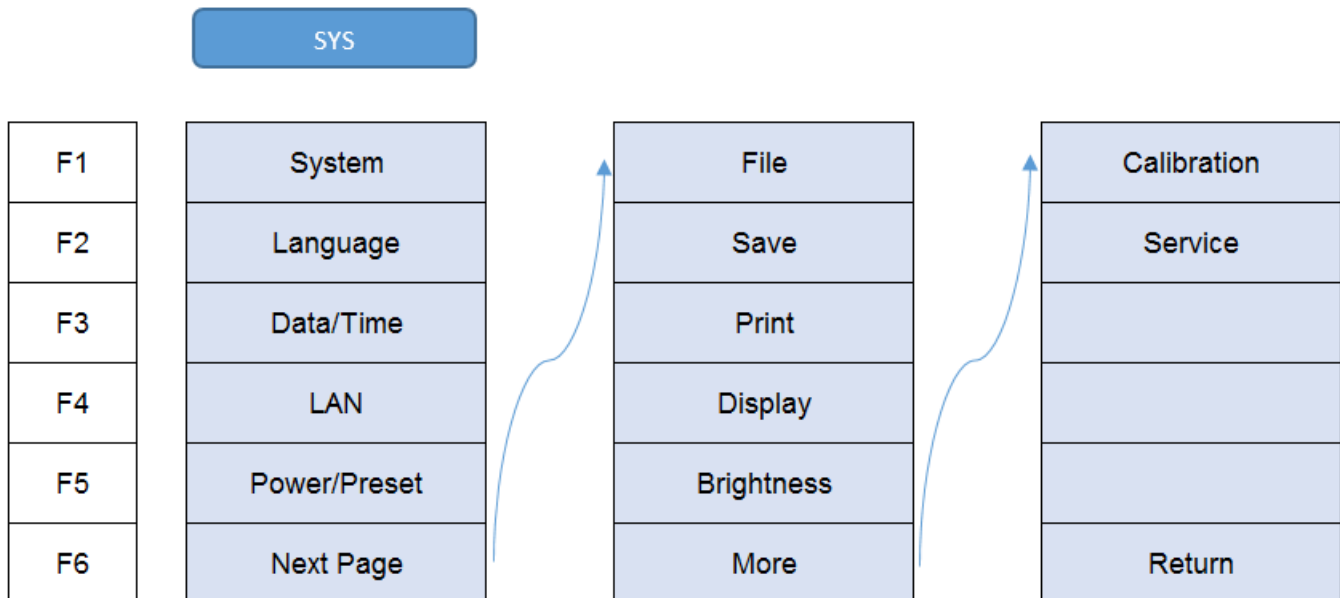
SYS

| F1 |
|---|
| F2 |
| F3 |
| F4 |
| F5 |
| F6 |

| System |
|---|
| Language |
| Data/Time |
| LAN |
| Power/Preset |
| Next Page |

| File |
|---|
| Save |
| Print |
| Display |
| Brightness |
| More |

| Calibration |
|---|
| Service |
| |
| |
| |
| Return |